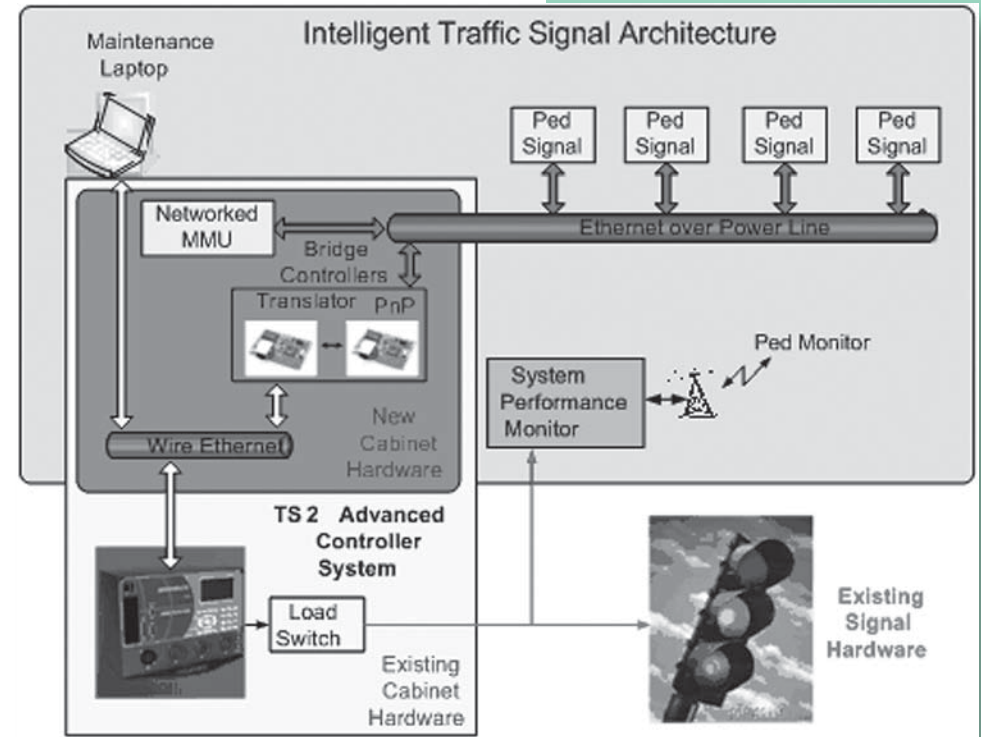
Intelligent Traffic Signal Architecture

Maintenance Laptop

Ped Signal

Ped Signal

Ped Signal

Ped Signal

Networked MMU

Ethernet over Power Line

Bridge Controllers

Translator

PnP

Ped Monitor

System Performance Monitor

New Cabinet Hardware

Wire Ethernet

TS 2 Advanced Controller System

Load Switch

Existing Signal Hardware

Existing Cabinet Hardware